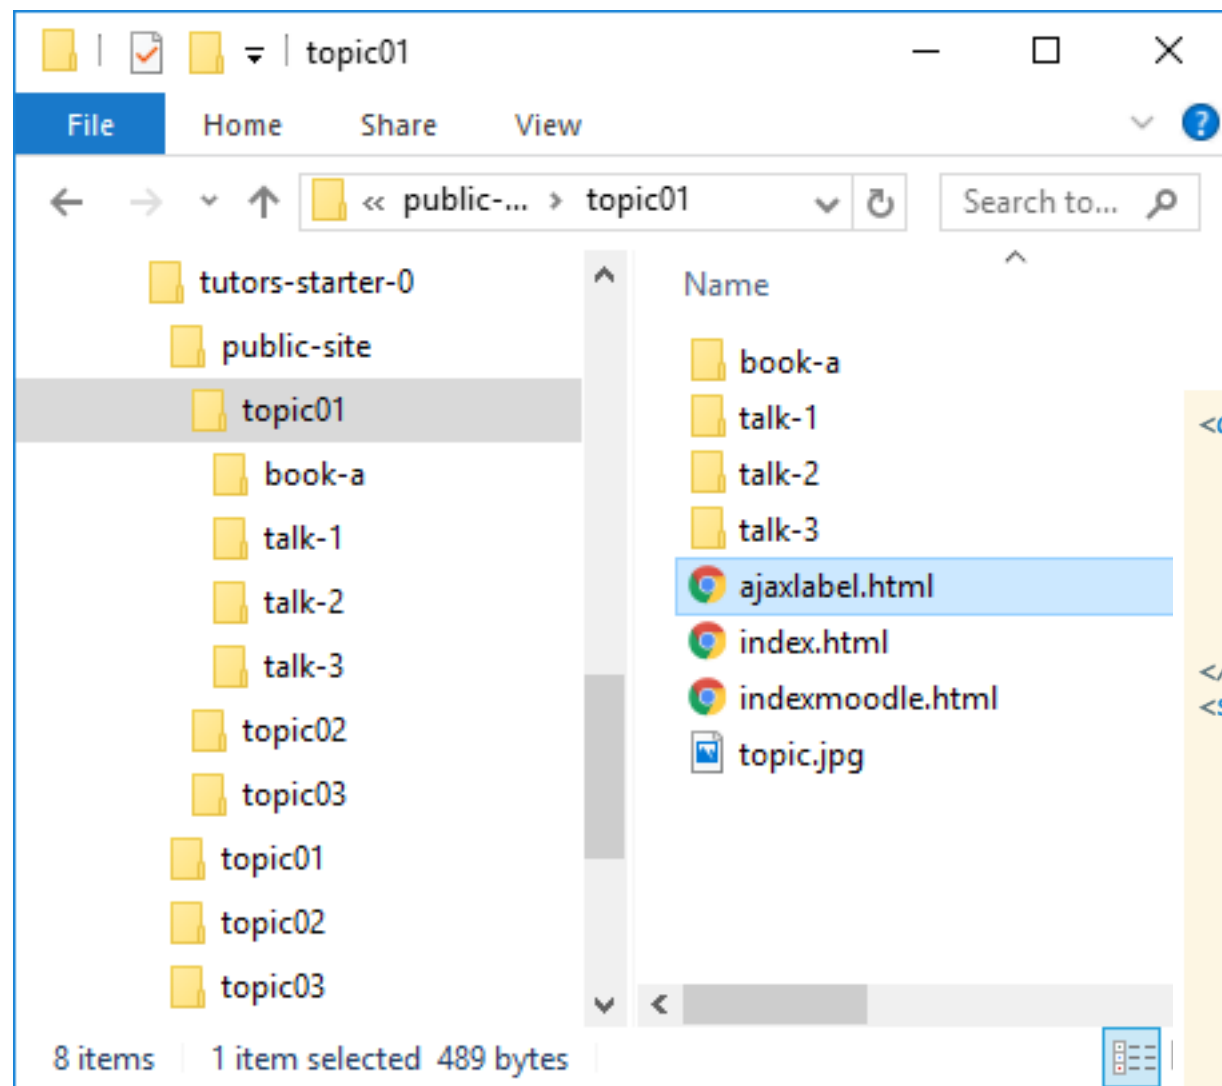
topic01

File Home Share View

« public-... › topic01

Search to...

tutors-starter-0
public-site
topic01
book-a
talk-1
talk-2
talk-3
topic02
topic03
topic01
topic02
topic03

Name

book-a
talk-1
talk-2
talk-3
ajaxlabel.html
index.html
indexmoodle.html
topic.jpg

8 items 1 item selected 489 bytes